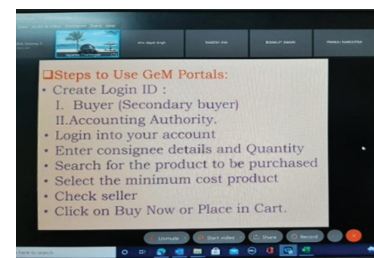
Steps to Use GeM Portals:
• Create Login ID :
I. Buyer (Secondary buyer)
II.Accounting Authority.
• Login into your account
• Enter consignee details and Quantity
• Search for the product to be purchased
• Select the minimum cost product
• Check seller
• Click on Buy Now or Place in Cart.

Unmute
Start video
Share
Record